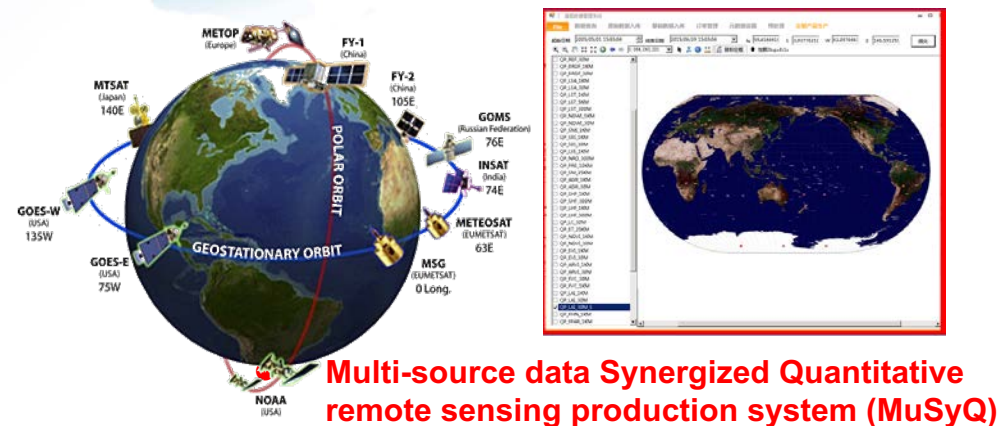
METOP
(Europe)

FY-1
(China)

FY-2
(China)
105E

MTSAT
(Japan)
140E

GOMS
(Russian Federation)
76E

INSAT
(India)
74E

METEOSAT
(EUMETSAT)
63E

MSG
(EUMETSAT)
0 Long.

GOES-W
(USA)
135W

GOES-E
(USA)
75W

NOAA
(USA)

POLAR ORBIT

GEOSTATIONARY ORBIT

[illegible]

Multi-source data Synergized Quantitative remote sensing production system (MuSyQ)